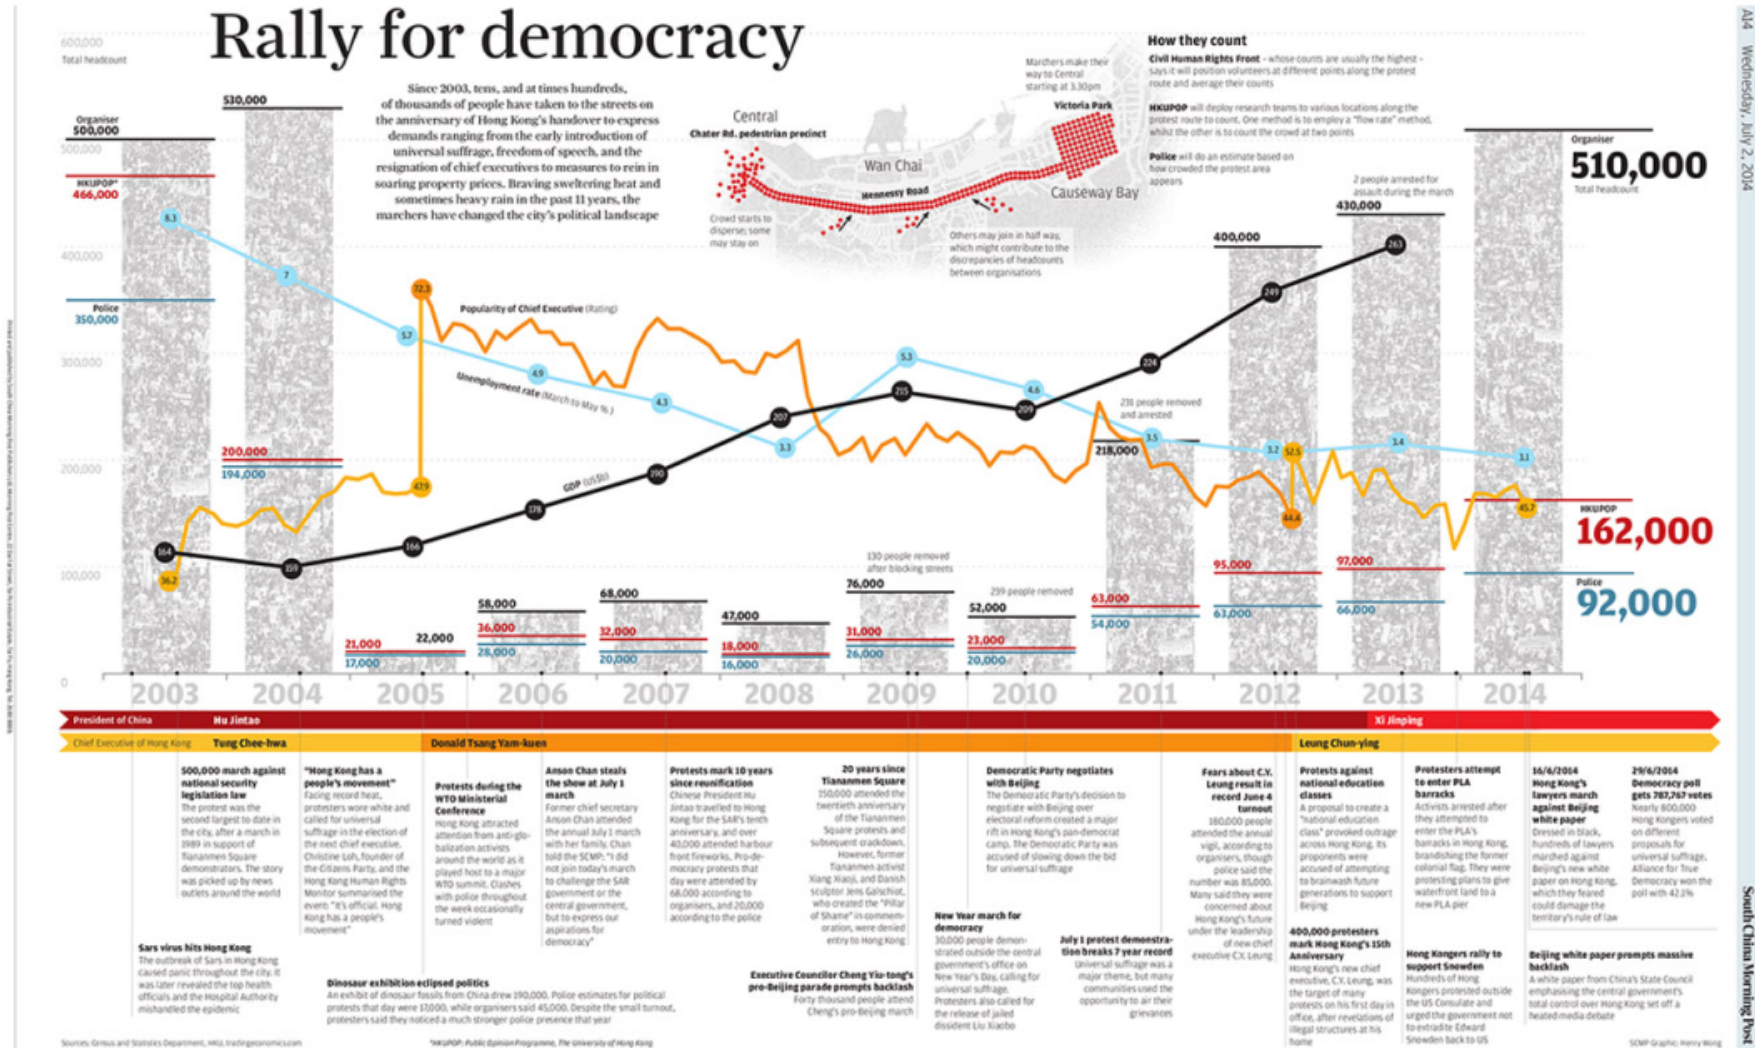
Rally for democracy

Since 2003, tens, and at times hundreds, of thousands of people have taken to the streets on the anniversary of Hong Kong's handover to express demands ranging from the early introduction of universal suffrage, freedom of speech, and the resignation of chief executives to measures to rein in soaring property prices. Braving sweltering heat and sometimes heavy rain in the past 11 years, the marchers have changed the city's political landscape

600,000
Total headcount
500,000
400,000
300,000
200,000
100,000
0

Organiser 500,000
HKUPOP* 466,000
Police 350,000
530,000
200,000
194,000
21,000
17,000
22,000
58,000
36,000
28,000
68,000
32,000
20,000
47,000
18,000
16,000
76,000
31,000
26,000
52,000
23,000
20,000
218,000
63,000
54,000
400,000
95,000
63,000
430,000
97,000
66,000
Organiser
510,000
Total headcount
HKUPOP
162,000
Police
92,000

Central
Chater Rd. pedestrian precinct
Wan Chai
Hennessy Road
Causeway Bay
Victoria Park
Marchers make their way to Central starting at 3.30pm
Crowd starts to disperse; some may stay on
Others may join in half way, which might contribute to the discrepancies of headcounts between organisations

How they count
Civil Human Rights Front - whose counts are usually the highest - says it will position volunteers at different points along the protest route and average their counts
HKUPOP will deploy research teams to various locations along the protest route to count. One method is to employ a "flow rate" method, whilst the other is to count the crowd at two points
Police will do an estimate based on how crowded the protest area appears

Popularity of Chief Executive (Rating)
Unemployment rate (March to May %)
GDP (US$b)
8.3 7 5.7 4.9 4.3 3.3 5.3 4.6 3.5 3.2 3.4 3.1
72.3 47.9 36.2 52.5 44.4 45.2
164 159 166 178 190 207 215 209 224 249 263
130 people removed after blocking streets
239 people removed
231 people removed and arrested
2 people arrested for assault during the march

2003 2004 2005 2006 2007 2008 2009 2010 2011 2012 2013 2014

President of China Hu Jintao Xi Jinping
Chief Executive of Hong Kong Tung Chee-hwa Donald Tsang Yam-kuen Leung Chun-ying

500,000 march against national security legislation law
The protest was the second largest to date in the city, after a march in 1989 in support of Tiananmen Square demonstrators. The story was picked up by news outlets around the world

Sars virus hits Hong Kong
The outbreak of Sars in Hong Kong caused panic throughout the city. It was later revealed the top health officials and the Hospital Authority mishandled the epidemic

"Hong Kong has a people's movement"
Facing record heat, protesters wore white and called for universal suffrage in the election of the next chief executive. Christine Loh, founder of the Citizens Party, and the Hong Kong Human Rights Monitor summarised the event: "It's official. Hong Kong has a people's movement"

Dinosaur exhibition eclipsed politics
An exhibit of dinosaur fossils from China drew 190,000. Police estimates for political protests that day were 17,000, while organisers said 45,000. Despite the small turnout, protesters said they noticed a much stronger police presence that year

Protests during the WTO Ministerial Conference
Hong Kong attracted attention from anti-globalization activists around the world as it played host to a major WTO summit. Clashes with police throughout the week occasionally turned violent

Anson Chan steals the show at July 1 march
Former chief secretary Anson Chan attended the annual July 1 march with her family. Chan told the SCMP: "I did not join today's march to challenge the SAR government or the central government, but to express our aspirations for democracy"

Protests mark 10 years since reunification
Chinese President Hu Jintao travelled to Hong Kong for the SAR's tenth anniversary, and over 40,000 attended harbour front fireworks. Pro-democracy protests that day were attended by 68,000 according to organisers, and 20,000 according to the police

Executive Councilor Cheng Yiu-tong's pro-Beijing parade prompts backlash
Forty thousand people attend Cheng's pro-Beijing march

20 years since Tiananmen Square
150,000 attended the twentieth anniversary of the Tiananmen Square protests and subsequent crackdown. However, former Tiananmen activist Xiang Xiaoji, and Danish sculptor Jens Galschiot, who created the "Pillar of Shame" in commemoration, were denied entry to Hong Kong

New Year march for democracy
30,000 people demonstrated outside the central government's office on New Year's Day, calling for universal suffrage. Protesters also called for the release of jailed dissident Liu Xiaobo

Democratic Party negotiates with Beijing
The Democratic Party's decision to negotiate with Beijing over electoral reform created a major rift in Hong Kong's pan-democrat camp. The Democratic Party was accused of slowing down the bid for universal suffrage

July 1 protest demonstration breaks 7 year record
Universal suffrage was a major theme, but many communities used the opportunity to air their grievances

Fears about C.Y. Leung result in record June 4 turnout
180,000 people attended the annual vigil, according to organisers, though police said the number was 85,000. Many said they were concerned about Hong Kong's future under the leadership of new chief executive C.Y. Leung

Protests against national education classes
A proposal to create a "national education class" provoked outrage across Hong Kong. Its proponents were accused of attempting to brainwash future generations to support Beijing

400,000 protesters mark Hong Kong's 15th Anniversary
Hong Kong's new chief executive, C.Y. Leung, was the target of many protests on his first day in office, after revelations of illegal structures at his home

Protesters attempt to enter PLA barracks
Activists arrested after they attempted to enter the PLA's barracks in Hong Kong, brandishing the former colonial flag. They were protesting plans to give waterfront land to a new PLA pier

Hong Kongers rally to support Snowden
Hundreds of Hong Kongers protested outside the US Consulate and urged the government not to extradite Edward Snowden back to US

16/6/2014
Hong Kong's lawyers march against Beijing white paper
Dressed in black, hundreds of lawyers marched against Beijing's new white paper on Hong Kong, which they feared could damage the territory's rule of law

29/6/2014
Democracy poll gets 787,767 votes
Nearly 800,000 Hong Kongers voted on different proposals for universal suffrage. Alliance for True Democracy won the poll with 42.1%

Beijing white paper prompts massive backlash
A white paper from China's State Council emphasising the central government's total control over Hong Kong set off a heated media debate

Sources: Census and Statistics Department, HKU, tradingeconomics.com
*HKUPOP: Public Opinion Programme, The University of Hong Kong
SCMP Graphic: Henry Wong
A14 Wednesday, July 2, 2014
South China Morning Post